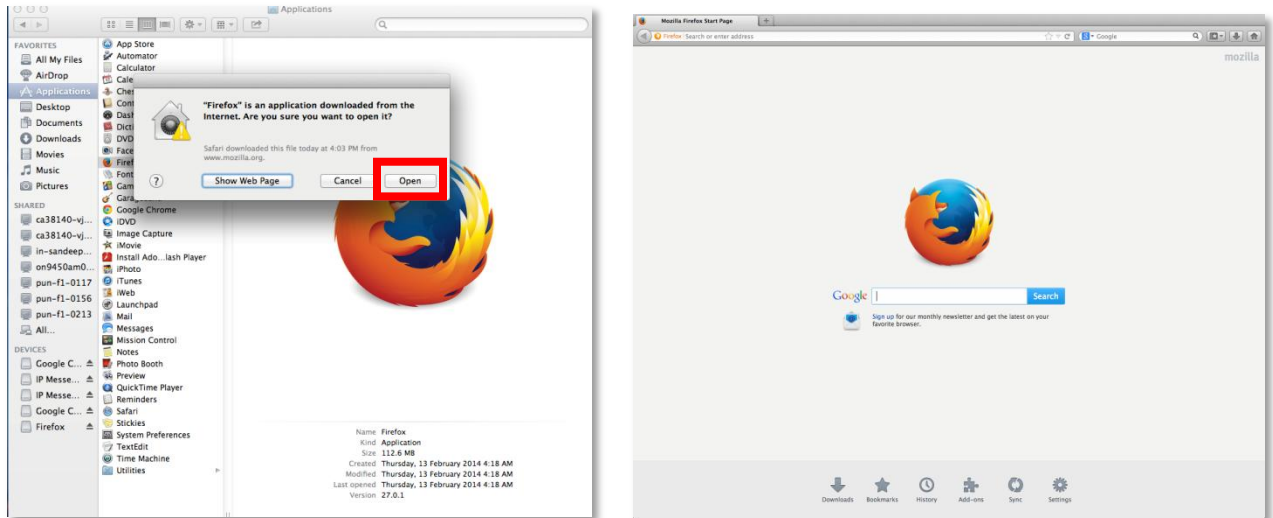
Applications

FAVORITES
All My Files
AirDrop
Applications
Desktop
Documents
Downloads
Movies
Music
Pictures

SHARED
ca38140-vj...
ca38140-vj...
in-sandeep...
on9450am0...
pun-f1-0117
pun-f1-0156
pun-f1-0213
All...

DEVICES
Google C...
IP Messe...
IP Messe...
Google C...
Firefox

App Store
Automator
Calculator
Cale
Che
Cont
Dash
Dict
DVD
Face
Firef
Font
Gam
Gara
Google Chrome
iDVD
Image Capture
iMovie
Install Ado...lash Player
iPhoto
iTunes
Web
Launchpad
Mail
Messages
Mission Control
Notes
Photo Booth
Preview
QuickTime Player
Reminders
Safari
Stickies
System Preferences
TextEdit
Time Machine
Utilities

"Firefox" is an application downloaded from the Internet. Are you sure you want to open it?

Safari downloaded this file today at 4:03 PM from www.mozilla.org.

?
Show Web Page
Cancel
Open

Name Firefox
Kind Application
Size 112.6 MB
Created Thursday, 13 February 2014 4:18 AM
Modified Thursday, 13 February 2014 4:18 AM
Last opened Thursday, 13 February 2014 4:18 AM
Version 27.0.1

Mozilla Firefox Start Page
Firefox Search or enter address
Google
mozilla

Google
Search
Sign up for our monthly newsletter and get the latest on your favorite browser.

Downloads
Bookmarks
History
Add-ons
Sync
Settings